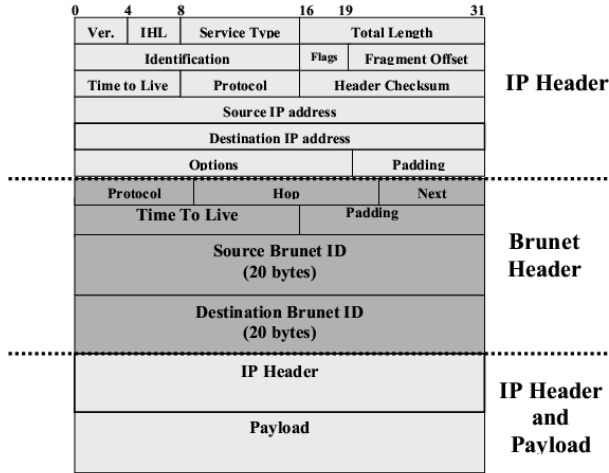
0 4 8 16 19 31

| Ver. | IHL | Service Type | Total Length |
|---|---|---|---|
| Identification | | Flags | Fragment Offset |
| Time to Live | Protocol | Header Checksum | |
| Source IP address | | | |
| Destination IP address | | | |
| Options | | | Padding |

IP Header

| Protocol | Hop | Next |
|---|---|---|
| Time To Live | Padding | |
| Source Brunet ID (20 bytes) | | |
| Destination Brunet ID (20 bytes) | | |

Brunet Header

IP Header

Payload

IP Header and Payload